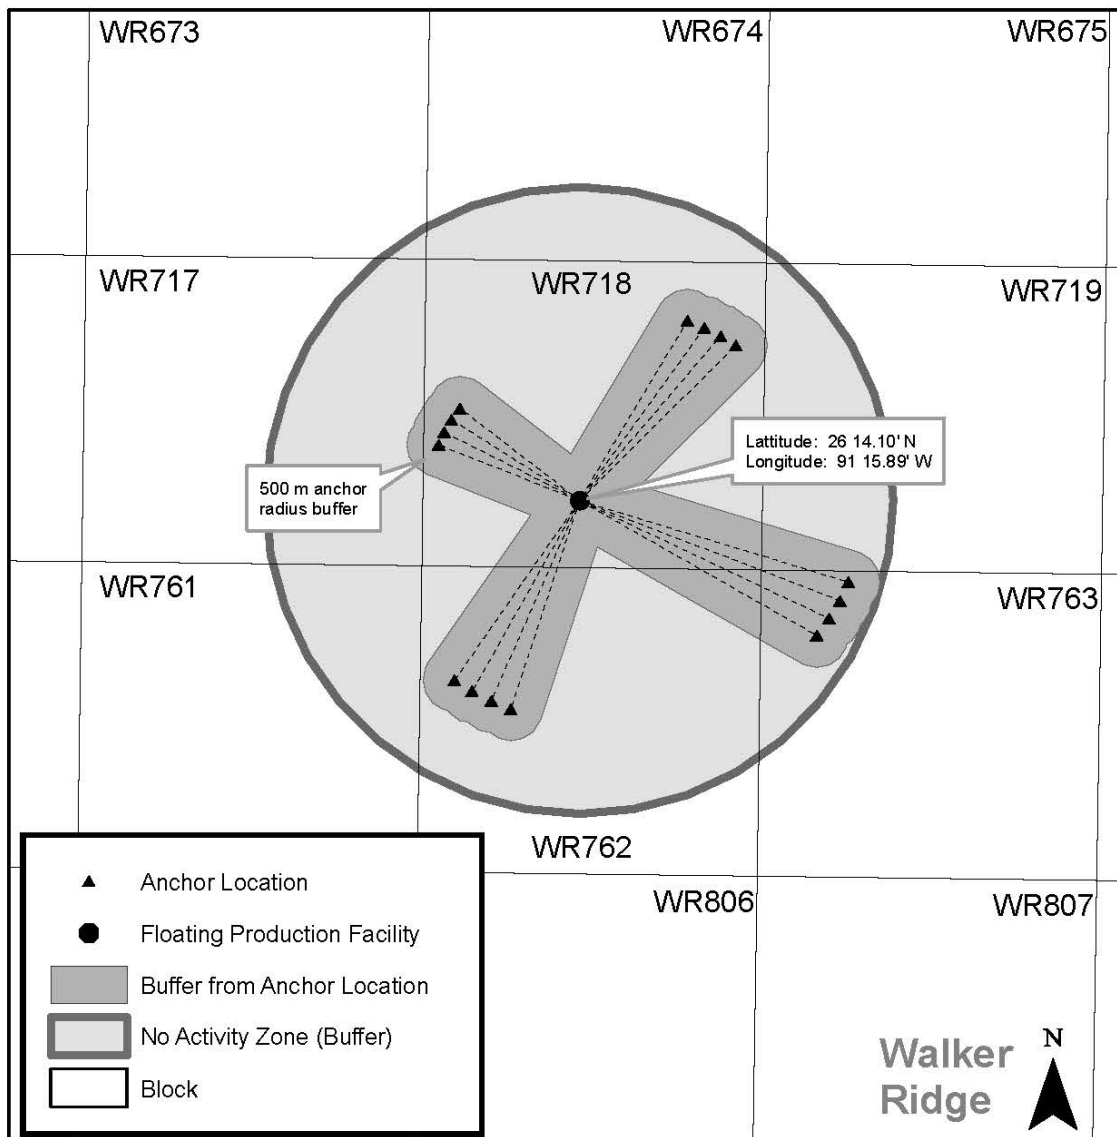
WR673
WR674
WR675
WR717
WR718
WR719
Lattitude: 26 14.10' N
Longitude: 91 15.89' W
500 m anchor radius buffer
WR761
WR763
WR762
WR806
WR807

Anchor Location
Floating Production Facility
Buffer from Anchor Location
No Activity Zone (Buffer)
Block

Walker Ridge
N